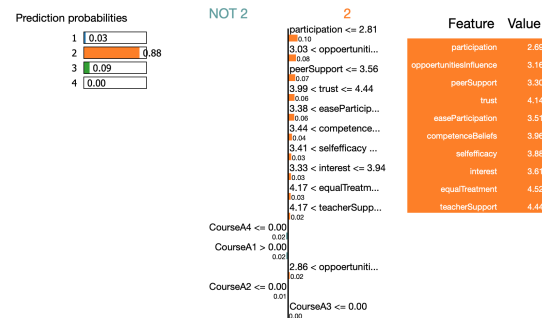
Prediction probabilities

| | |
|---|---|
| 1 | 0.03 |
| 2 | 0.88 |
| 3 | 0.09 |
| 4 | 0.00 |

NOT 2

2

participation <= 2.81
0.10
3.03 < oppoertuniti...
0.08
peerSupport <= 3.56
0.07
3.99 < trust <= 4.44
0.06
3.38 < easeParticip...
0.06
3.44 < competence...
0.04
3.41 < selfefficacy ...
0.03
3.93 < interest <= 3.94
0.03
4.17 < equalTreatm...
0.03
4.17 < teacherSupp...
0.02
CourseA4 <= 0.00
0.02
CourseA1 > 0.00
0.02
2.86 < oppoertuniti...
0.02
CourseA2 <= 0.00
0.01
CourseA3 <= 0.00
0.00

| Feature | Value |
|---|---|
| participation | 2.69 |
| oppoertunitiesInfluence | 3.16 |
| peerSupport | 3.30 |
| trust | 4.14 |
| easeParticipation | 3.51 |
| competenceBeliefs | 3.96 |
| selfefficacy | 3.86 |
| interest | 3.61 |
| equalTreatment | 4.52 |
| teacherSupport | 4.44 |